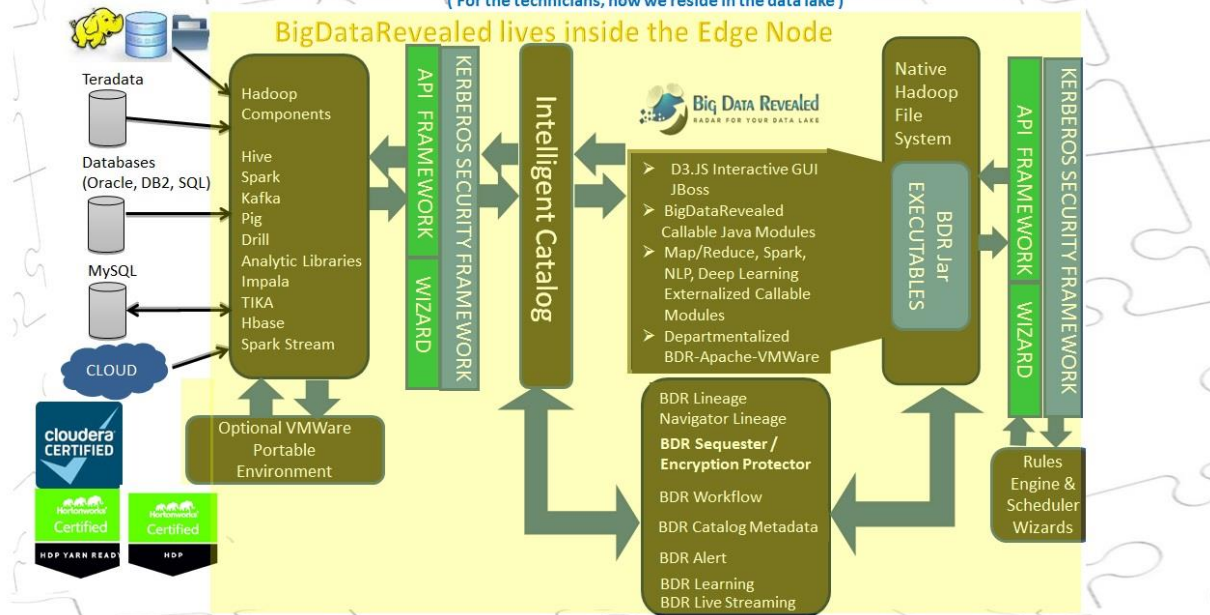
( For the technicians, how we reside in the data lake )

BigDataRevealed lives inside the Edge Node

Teradata

Databases (Oracle, DB2, SQL)

MySQL

CLOUD

Hadoop Components

Hive
Spark
Kafka
Pig
Drill
Analytic Libraries
Impala
TIKA
Hbase
Spark Stream

API FRAMEWORK

WIZARD

KERBEROS SECURITY FRAMEWORK

Intelligent Catalog

Big Data Revealed
RADAR FOR YOUR DATA LAKE

➢ D3.JS Interactive GUI JBoss
➢ BigDataRevealed Callable Java Modules
➢ Map/Reduce, Spark, NLP, Deep Learning Externalized Callable Modules
➢ Departmentalized BDR-Apache-VMWare

Native Hadoop File System

BDR Jar EXECUTABLES

API FRAMEWORK

WIZARD

KERBEROS SECURITY FRAMEWORK

Optional VMWare Portable Environment

BDR Lineage
Navigator Lineage
BDR Sequester / Encryption Protector
BDR Workflow
BDR Catalog Metadata
BDR Alert
BDR Learning
BDR Live Streaming

Rules Engine & Scheduler Wizards

cloudera CERTIFIED

Hortonworks Certified
HDP YARN READY

Hortonworks Certified
HDP